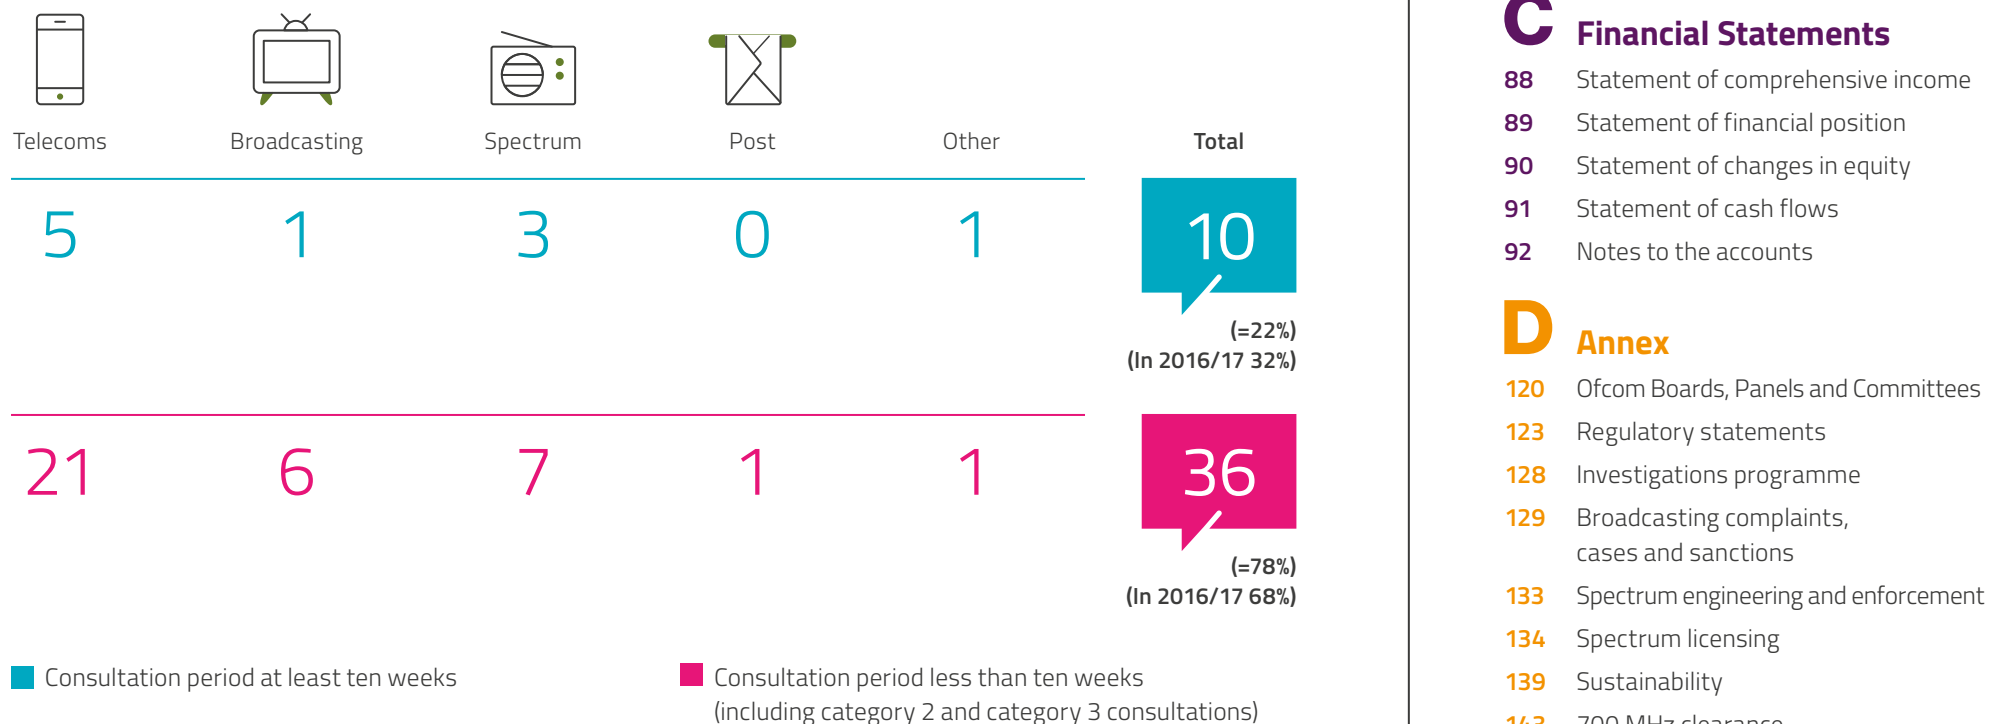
| Telecoms | Broadcasting | Spectrum | Post | Other | Total |
|---|---|---|---|---|---|
| 5 | 1 | 3 | 0 | 1 | 10 (=22%) (In 2016/17 32%) |
| 21 | 6 | 7 | 1 | 1 | 36 (=78%) (In 2016/17 68%) |

Consultation period at least ten weeks

Consultation period less than ten weeks (including category 2 and category 3 consultations)

C Financial Statements

88 Statement of comprehensive income
89 Statement of financial position
90 Statement of changes in equity
91 Statement of cash flows
92 Notes to the accounts

D Annex

120 Ofcom Boards, Panels and Committees
123 Regulatory statements
128 Investigations programme
129 Broadcasting complaints, cases and sanctions
133 Spectrum engineering and enforcement
134 Spectrum licensing
139 Sustainability
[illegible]